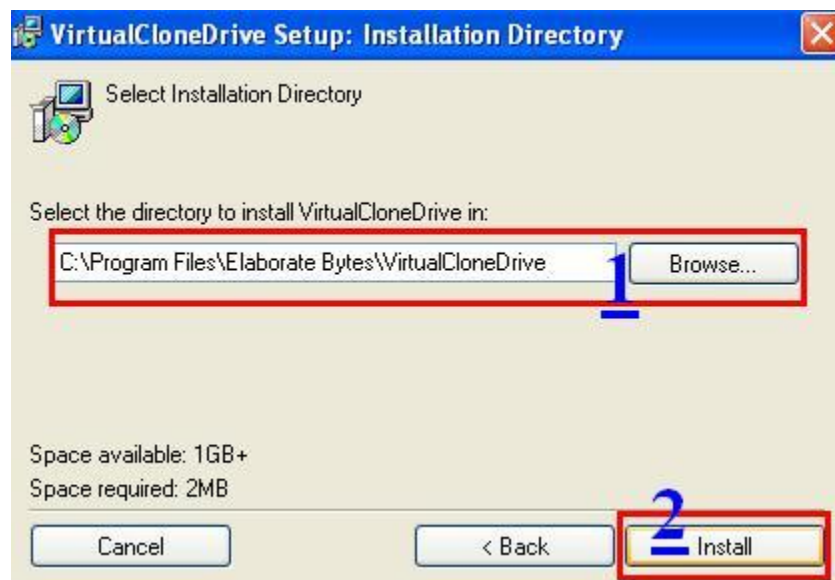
VirtualCloneDrive Setup: Installation Directory

Select Installation Directory

Select the directory to install VirtualCloneDrive in:

C:\Program Files\Elaborate Bytes\VirtualCloneDrive

Browse...

1

Space available: 1GB+

Space required: 2MB

Cancel

< Back

2

Install